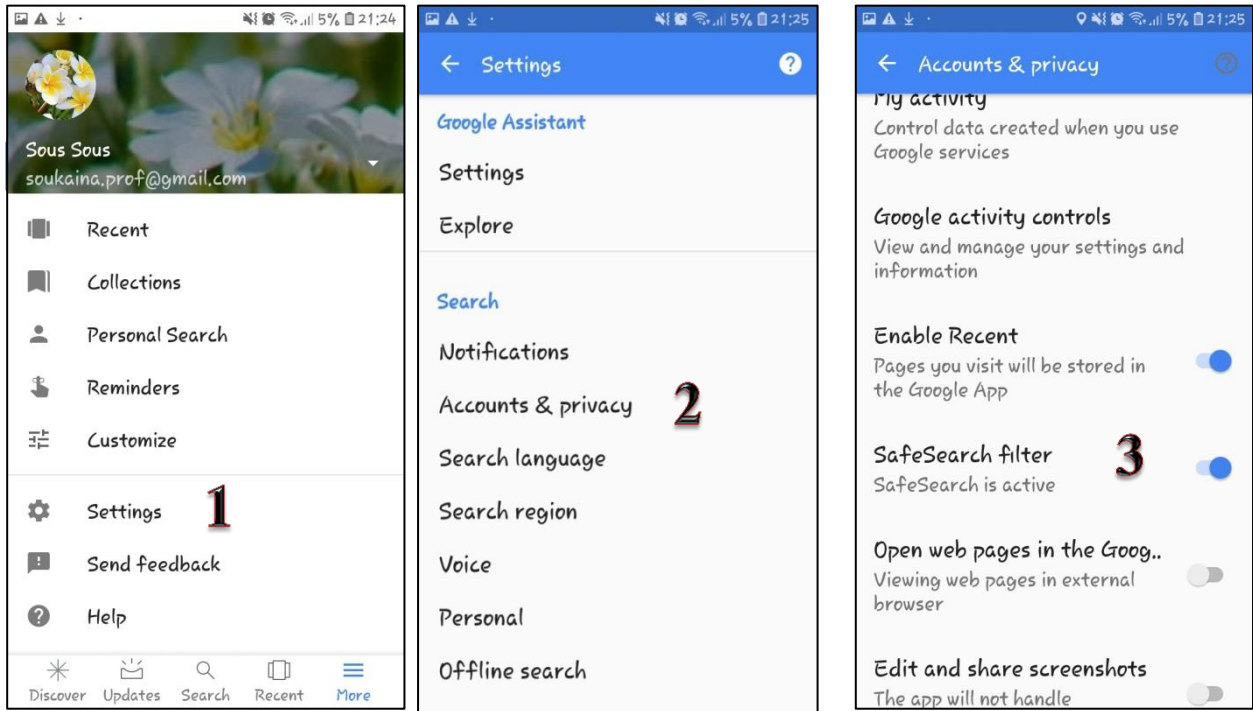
5% 21:24

Sous Sous
soukaina.prof@gmail.com

Recent

Collections

Personal Search

Reminders

Customize

Settings 1

Send feedback

Help

Discover Updates Search Recent More

5% 21:25

← Settings

Google Assistant

Settings

Explore

Search

Notifications

Accounts & privacy 2

Search language

Search region

Voice

Personal

Offline search

5% 21:25

← Accounts & privacy

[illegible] activity
Control data created when you use Google services

Google activity controls
View and manage your settings and information

Enable Recent
Pages you visit will be stored in the Google App

SafeSearch filter 3
SafeSearch is active

Open web pages in the Goog..
Viewing web pages in external browser

Edit and share screenshots
The app will not handle